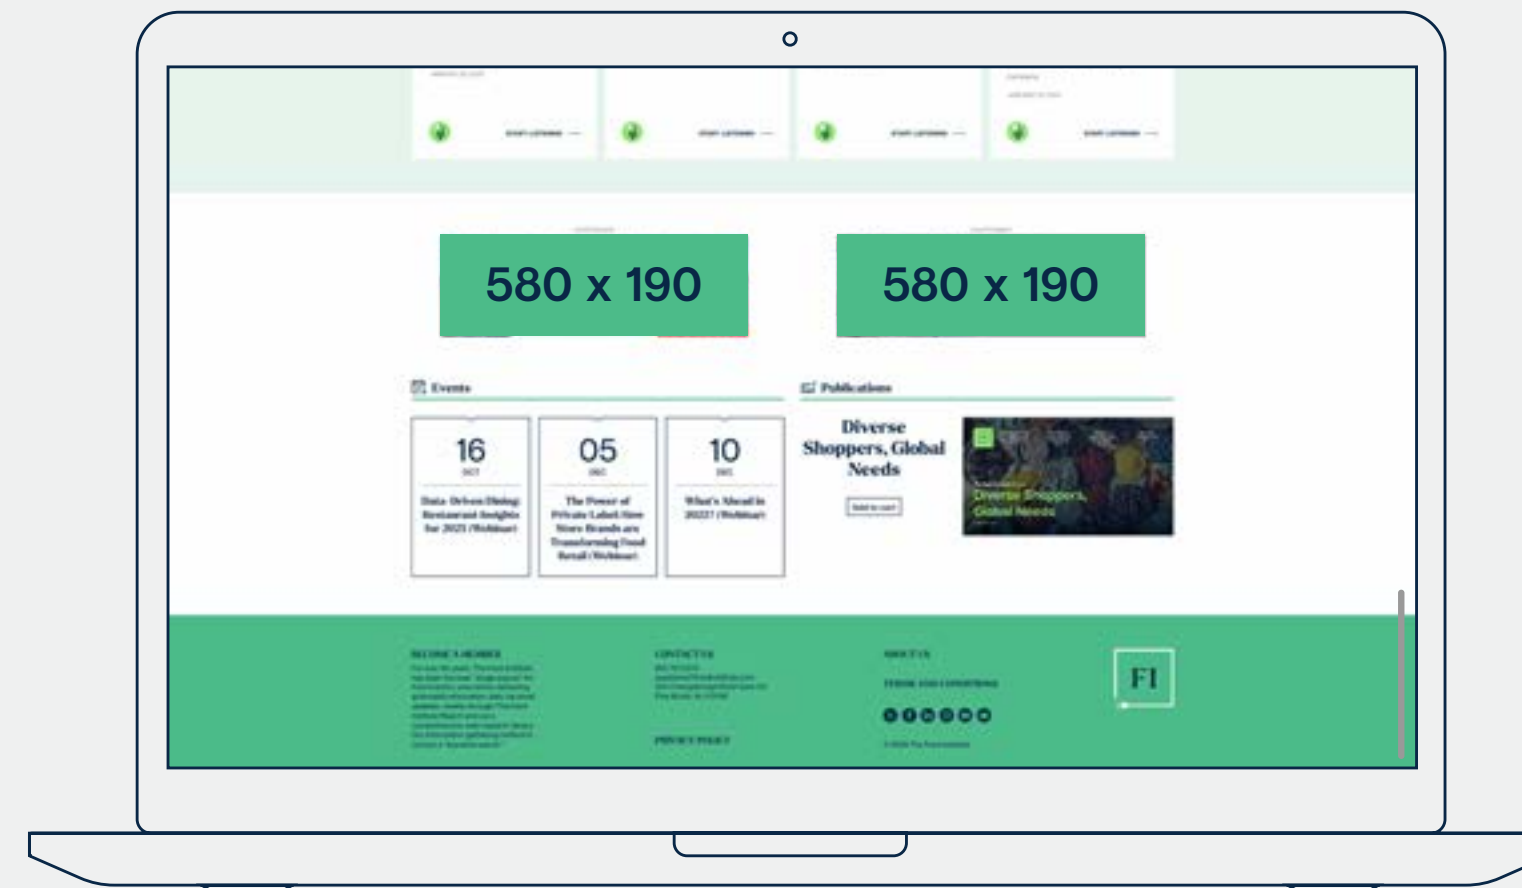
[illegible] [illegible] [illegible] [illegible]

580 x 190

580 x 190

Events

Publications

16
OCT
Data-Driven Dining: Restaurant Insights for 2021 (Webinar)

05
DEC
The Power of Private Label: How Store Brands are Transforming Food Retail (Webinar)

10
DEC
What's Ahead in 2022? (Webinar)

Diverse Shoppers, Global Needs

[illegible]

Diverse Shoppers, Global Needs

BECOME A MEMBER
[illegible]

CONTACT US
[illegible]

PRIVACY POLICY

ABOUT US

TERMS AND CONDITIONS

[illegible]

FI